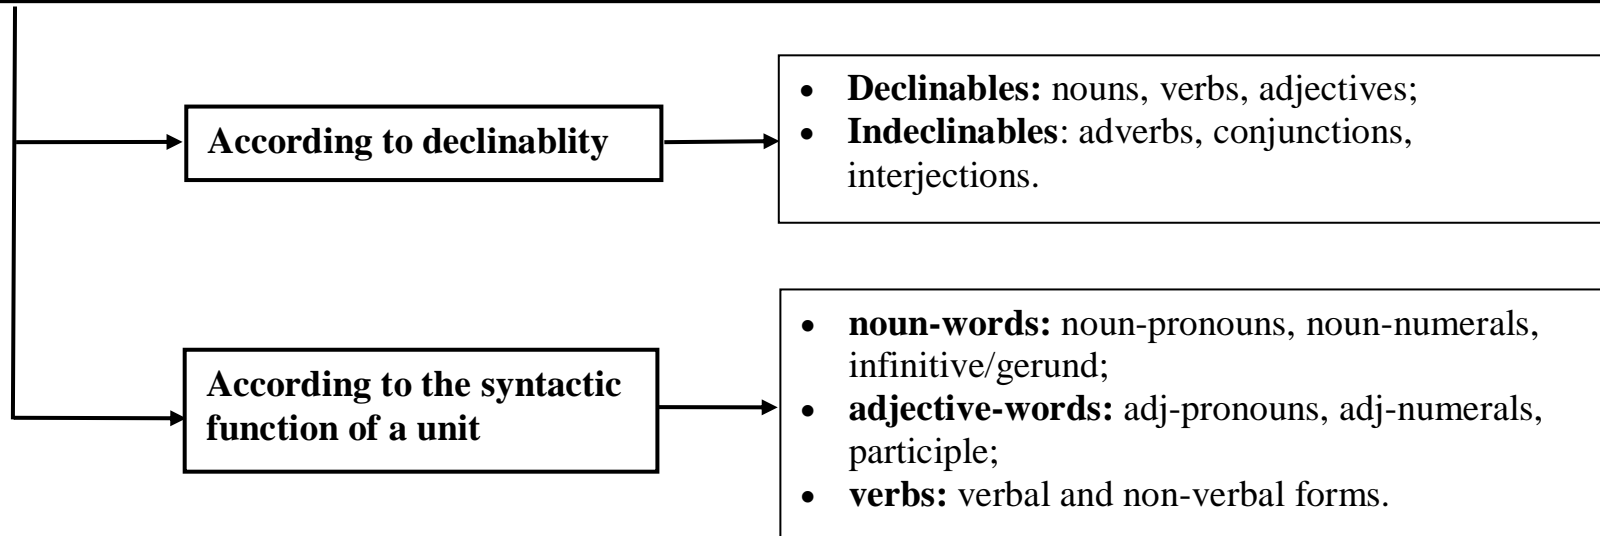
According to declinablity

- Declinables: nouns, verbs, adjectives;
- Indeclinables: adverbs, conjunctions, interjections.

According to the syntactic function of a unit

- noun-words: noun-pronouns, noun-numerals, infinitive/gerund;
- adjective-words: adj-pronouns, adj-numerals, participle;
- verbs: verbal and non-verbal forms.